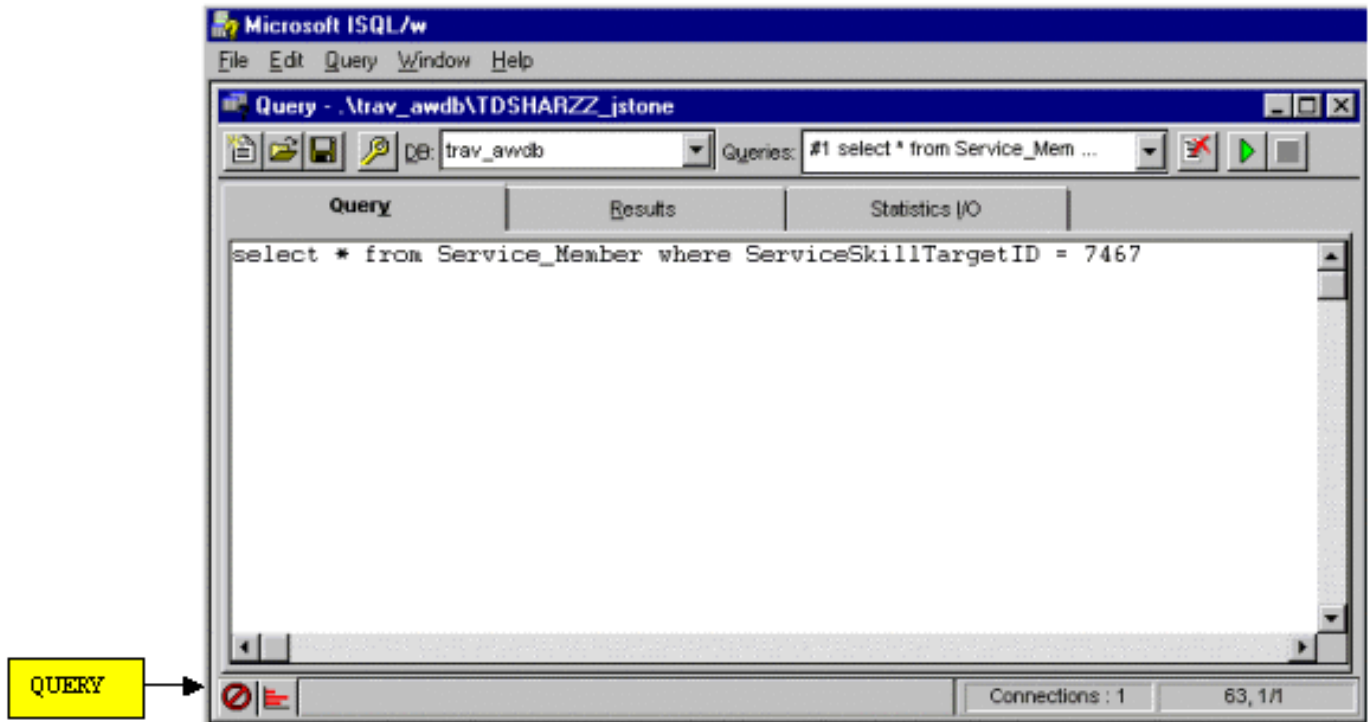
Microsoft ISQL/w

File Edit Query Window Help

Query - .\trav_awdb\TDSHARZZ_jstone

DB: trav_awdb

Queries: #1 select * from Service_Mem ...

Query

Results

Statistics I/O

select * from Service_Member where ServiceSkillTargetID = 7467

QUERY

Connections : 1

63, 1/1